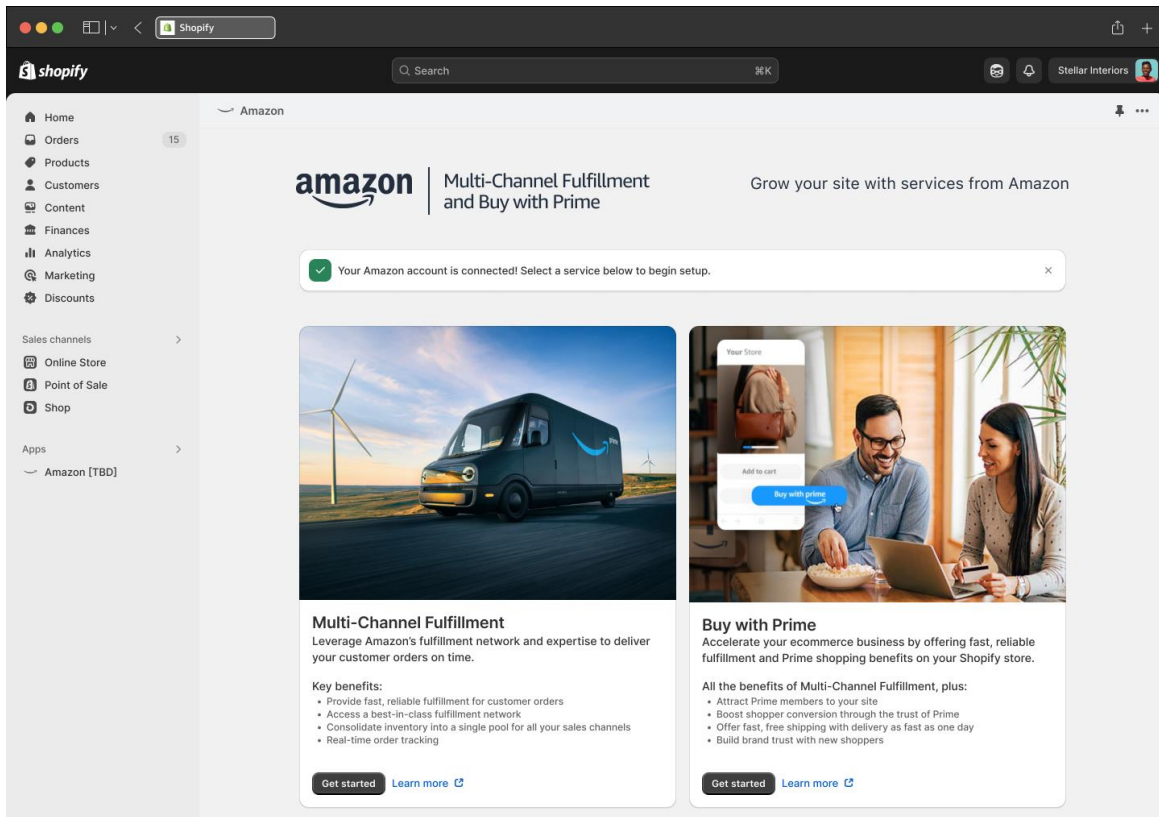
Shopify

shopify

Search ⌘K

Stellar Interiors

Home
Orders 15
Products
Customers
Content
Finances
Analytics
Marketing
Discounts

Sales channels
Online Store
Point of Sale
Shop

Apps
Amazon [TBD]

Amazon

amazon | Multi-Channel Fulfillment and Buy with Prime

Grow your site with services from Amazon

Your Amazon account is connected! Select a service below to begin setup.

Your Store
Add to cart
Buy with prime

Multi-Channel Fulfillment
Leverage Amazon's fulfillment network and expertise to deliver your customer orders on time.

Key benefits:
• Provide fast, reliable fulfillment for customer orders
• Access a best-in-class fulfillment network
• Consolidate inventory into a single pool for all your sales channels
• Real-time order tracking

Get started Learn more

Buy with Prime
Accelerate your ecommerce business by offering fast, reliable fulfillment and Prime shopping benefits on your Shopify store.

All the benefits of Multi-Channel Fulfillment, plus:
• Attract Prime members to your site
• Boost shopper conversion through the trust of Prime
• Offer fast, free shipping with delivery as fast as one day
• Build brand trust with new shoppers

Get started Learn more